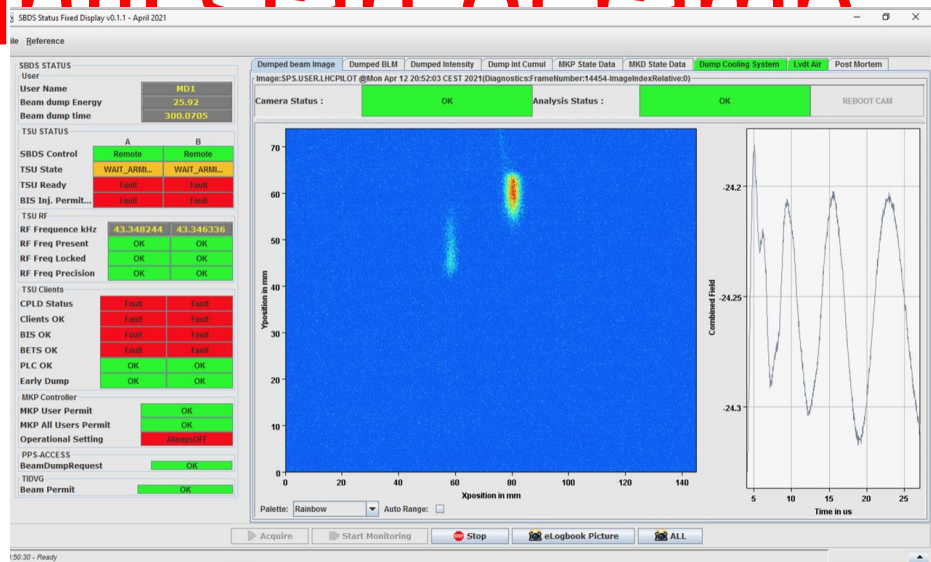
SBDS Status Fixed Display v0.1.1 - April 2021

ile Reference

SBDS STATUS
User
User Name MD1
Beam dump Energy 25.92
Beam dump time 300.0705
TSU STATUS

| | A | B |
|---|---|---|
| SBDS Control | Remote | Remote |
| TSU State | WAIT_ARMI... | WAIT_ARMI... |
| TSU Ready | Fault | Fault |
| BIS Inj. Permit... | Fault | Fault |

TSU RF

| | | |
|---|---|---|
| RF Frequence kHz | 43.348244 | 43.346336 |
| RF Freq Present | OK | OK |
| RF Freq Locked | OK | OK |
| RF Freq Precision | OK | OK |

TSU Clients

| | | |
|---|---|---|
| CPLD Status | Fault | Fault |
| Clients OK | Fault | Fault |
| BIS OK | Fault | Fault |
| BETS OK | Fault | Fault |
| PLC OK | OK | OK |
| Early Dump | OK | OK |

MKP Controller
MKP User Permit OK
MKP All Users Permit OK
Operational Setting AlwaysOFF
PPS-ACCESS
BeamDumpRequest OK
TIDVG
Beam Permit OK

Dumped beam Image | Dumped BLM | Dumped Intensity | Dump Int Cumul | MKP State Data | MKD State Data | Dump Cooling System | Lvdt Air | Post Mortem

Image:SPS.USER.LHCPILOT @Mon Apr 12 20:52:03 CEST 2021(Diagnostics:FrameNumber:14454-ImageIndexRelative:0)

Camera Status : OK Analysis Status : OK REBOOT CAM

Yposition in mm
70 60 50 40 30 20 10 0
0 20 40 60 80 100 120 140
Xposition in mm

Combined Field
-24.2 -24.25 -24.3
5 10 15 20 25
Time in us

Palette: Rainbow Auto Range:

Acquire Start Monitoring Stop eLogbook Picture ALL

:50:30 - Ready